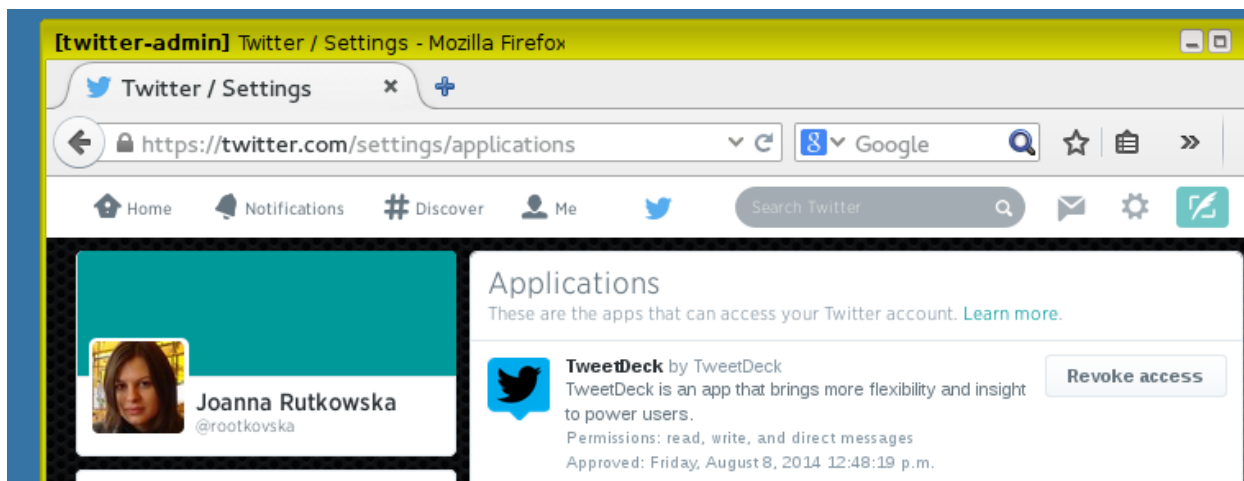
[twitter-admin] Twitter / Settings - Mozilla Firefox

Twitter / Settings

https://twitter.com/settings/applications

Google

Home Notifications Discover Me

Search Twitter

Joanna Rutkowska
@rootkovska

Applications
These are the apps that can access your Twitter account. Learn more.

TweetDeck by TweetDeck
TweetDeck is an app that brings more flexibility and insight to power users.
Permissions: read, write, and direct messages
Approved: Friday, August 8, 2014 12:48:19 p.m.

Revoke access